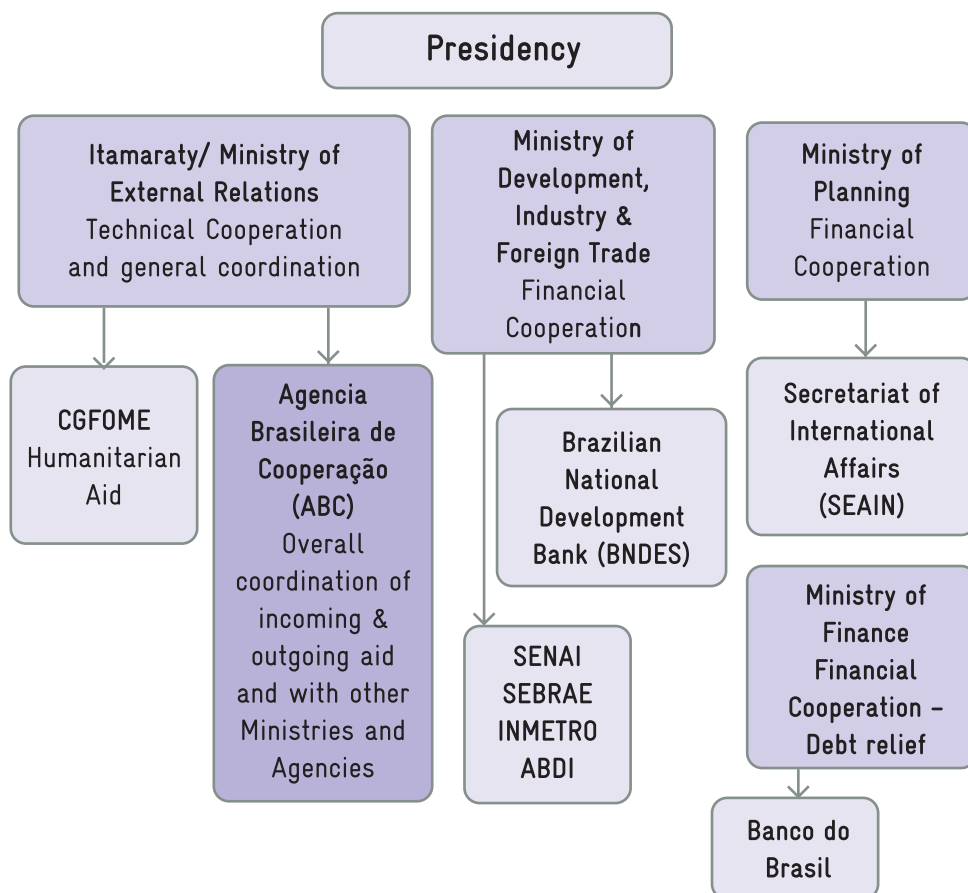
Presidency

Itamaraty/ Ministry of External Relations
Technical Cooperation and general coordination

Ministry of Development, Industry & Foreign Trade
Financial Cooperation

Ministry of Planning
Financial Cooperation

CGFOME
Humanitarian Aid

Agencia Brasileira de Cooperação (ABC)
Overall coordination of incoming & outgoing aid and with other Ministries and Agencies

Brazilian National Development Bank (BNDES)

SENAI
SEBRAE
INMETRO
ABDI

Secretariat of International Affairs (SEAIN)

Ministry of Finance
Financial Cooperation – Debt relief

Banco do Brasil